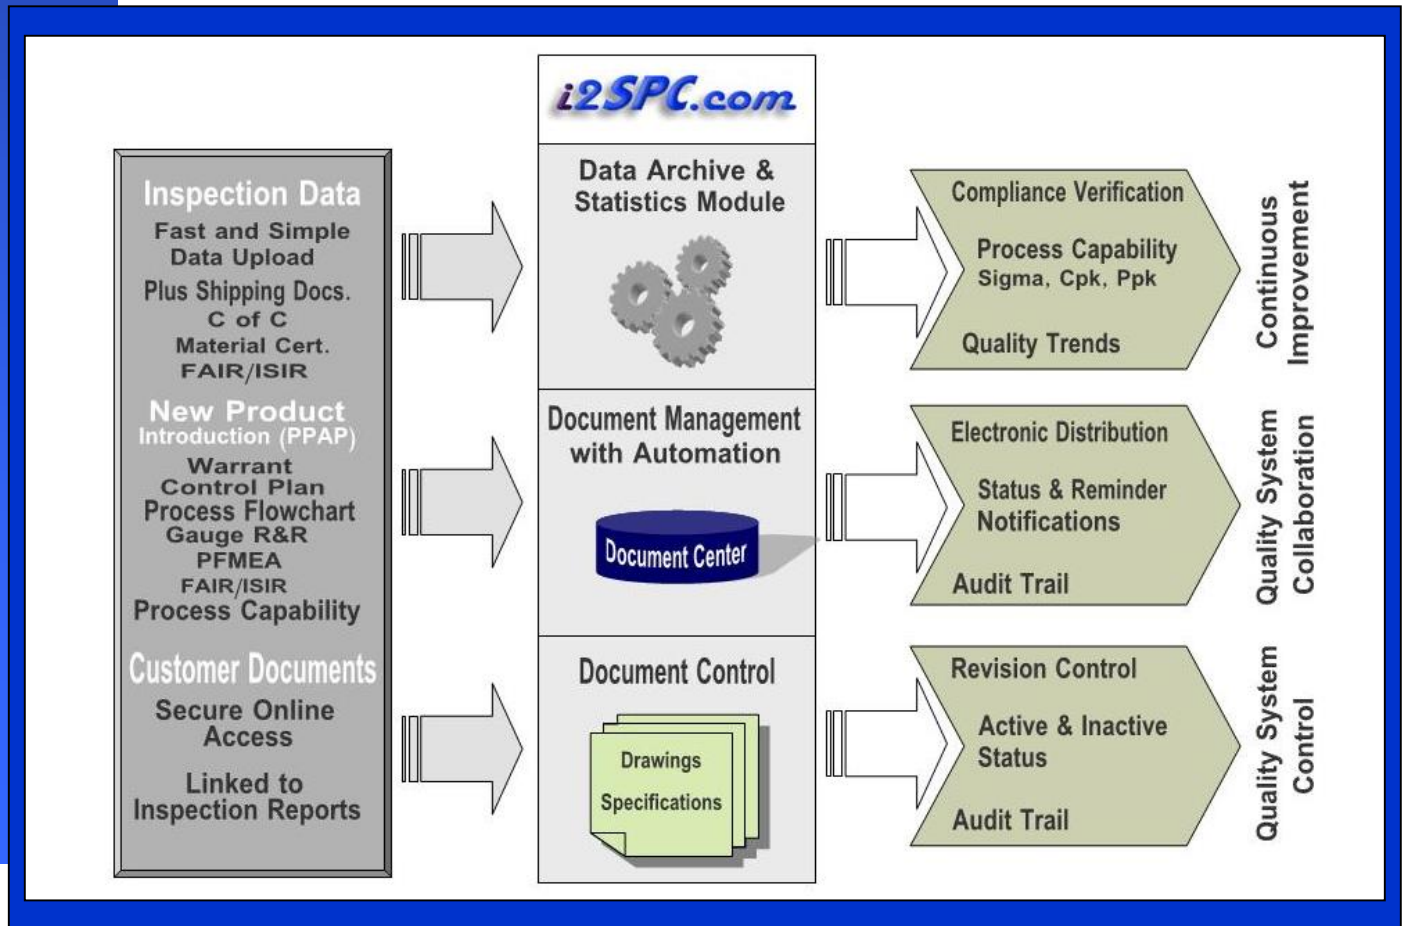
Inspection Data
Fast and Simple Data Upload
Plus Shipping Docs.
C of C
Material Cert.
FAIR/ISIR

New Product Introduction (PPAP)
Warrant
Control Plan
Process Flowchart
Gauge R&R
PFMEA
FAIR/ISIR
Process Capability

Customer Documents
Secure Online Access
Linked to Inspection Reports

i2SPC.com

Data Archive & Statistics Module

Document Management with Automation
Document Center

Document Control
Drawings
Specifications

Compliance Verification
Process Capability
Sigma, Cpk, Ppk
Quality Trends

Continuous Improvement

Electronic Distribution
Status & Reminder Notifications
Audit Trail

Quality System Collaboration

Revision Control
Active & Inactive Status
Audit Trail

Quality System Control